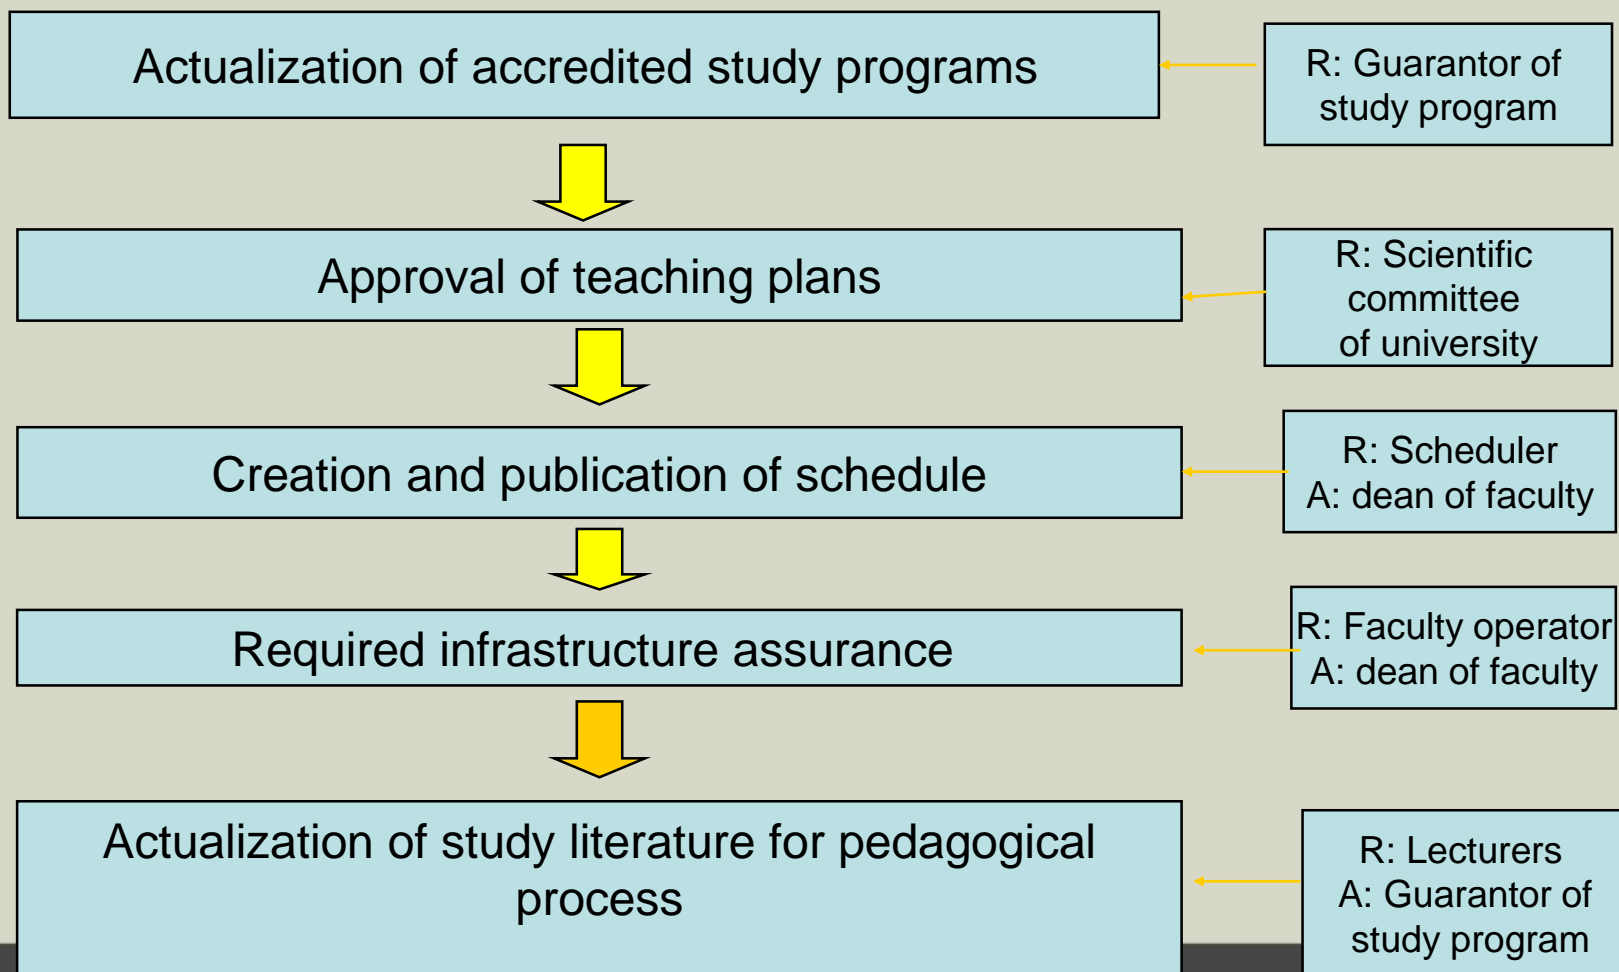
Actualization of accredited study programs

R: Guarantor of study program

Approval of teaching plans

R: Scientific committee of university

Creation and publication of schedule

R: Scheduler
A: dean of faculty

Required infrastructure assurance

R: Faculty operator
A: dean of faculty

Actualization of study literature for pedagogical process

R: Lecturers
A: Guarantor of study program